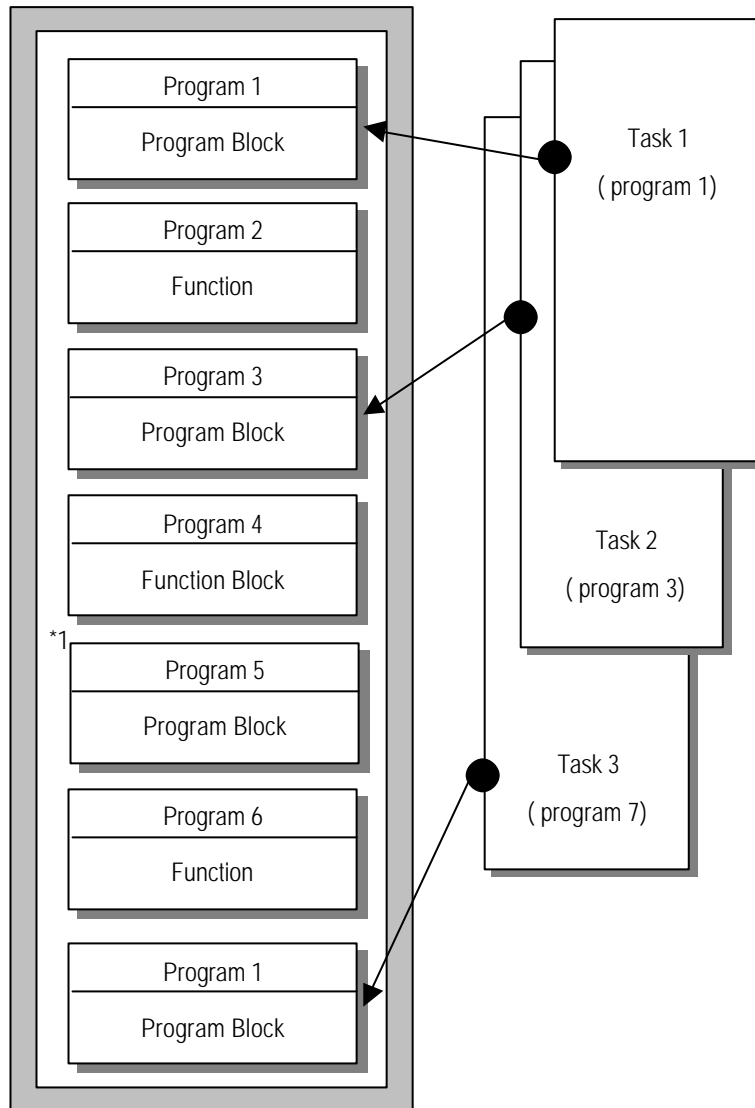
Program 1
Program Block

Program 2
Function

Program 3
Program Block

Program 4
Function Block

*1
Program 5
Program Block

Program 6
Function

Program 1
Program Block

Task 1
( program 1)

Task 2
( program 3)

Task 3
( program 7)